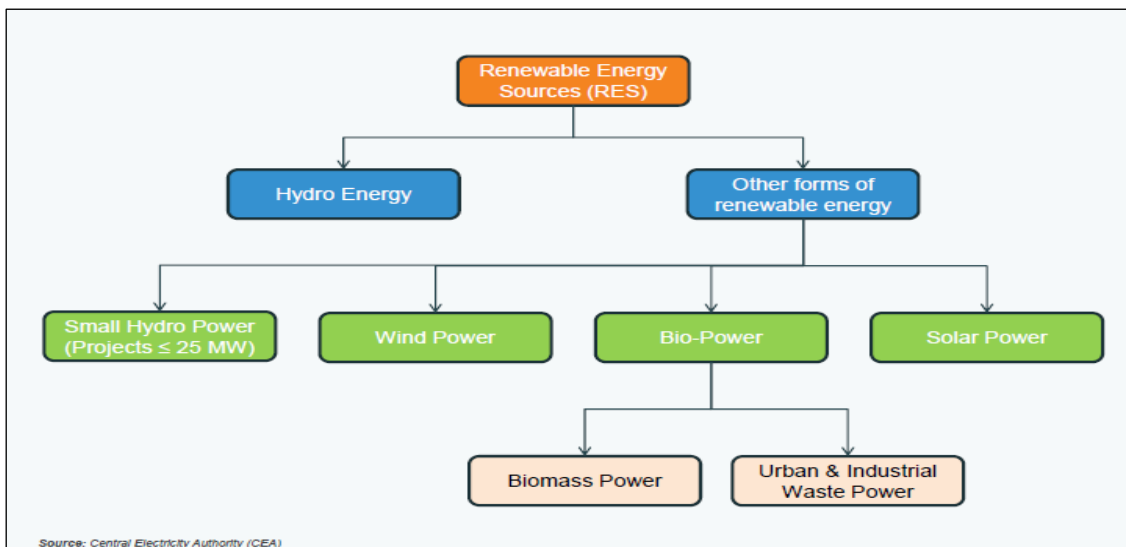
Renewable Energy Sources (RES)

Hydro Energy

Other forms of renewable energy

Small Hydro Power (Projects ≤ 25 MW)

Wind Power

Bio-Power

Solar Power

Biomass Power

Urban & Industrial Waste Power

Source: Central Electricity Authority (CEA)